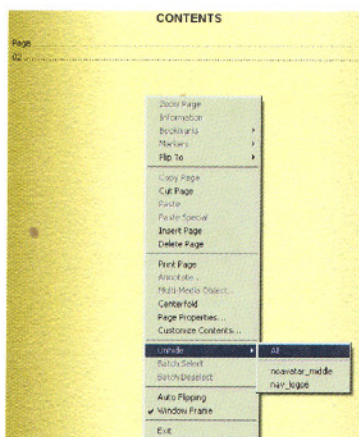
CONTENTS

Page
02

Zoom Page
Information
Bookmarks
Markers
Flip To

Copy Page
Cut Page
Paste
Paste Special
Insert Page
Delete Page

Print Page
Annotate...
Multi-Media Object...
Centerfold
Page Properties...
Customize Contents...

Unhide
Batch Select
Batch Deselect

Auto Flipping
✔ Window Frame

Exit

All

noavatar_middle
nav_logo